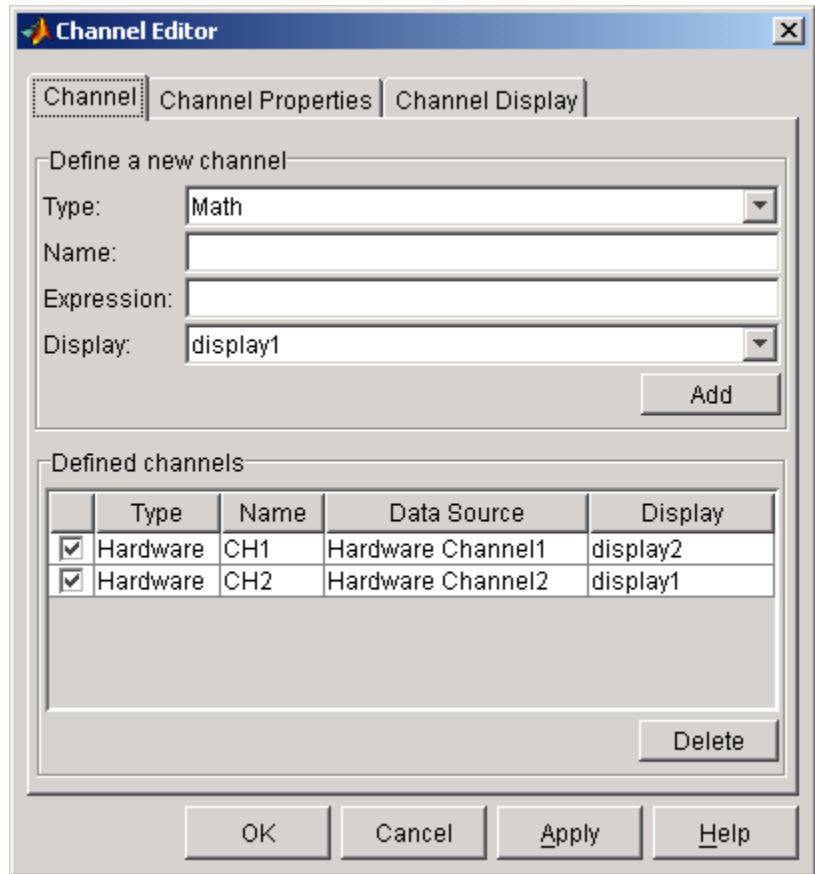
Channel Editor

Channel | Channel Properties | Channel Display

Define a new channel

Type: Math

Name:

Expression:

Display: display1

Add

Defined channels

| | Type | Name | Data Source | Display |
|---|---|---|---|---|
| ☑ | Hardware | CH1 | Hardware Channel1 | display2 |
| ☑ | Hardware | CH2 | Hardware Channel2 | display1 |

Delete

OK Cancel Apply Help